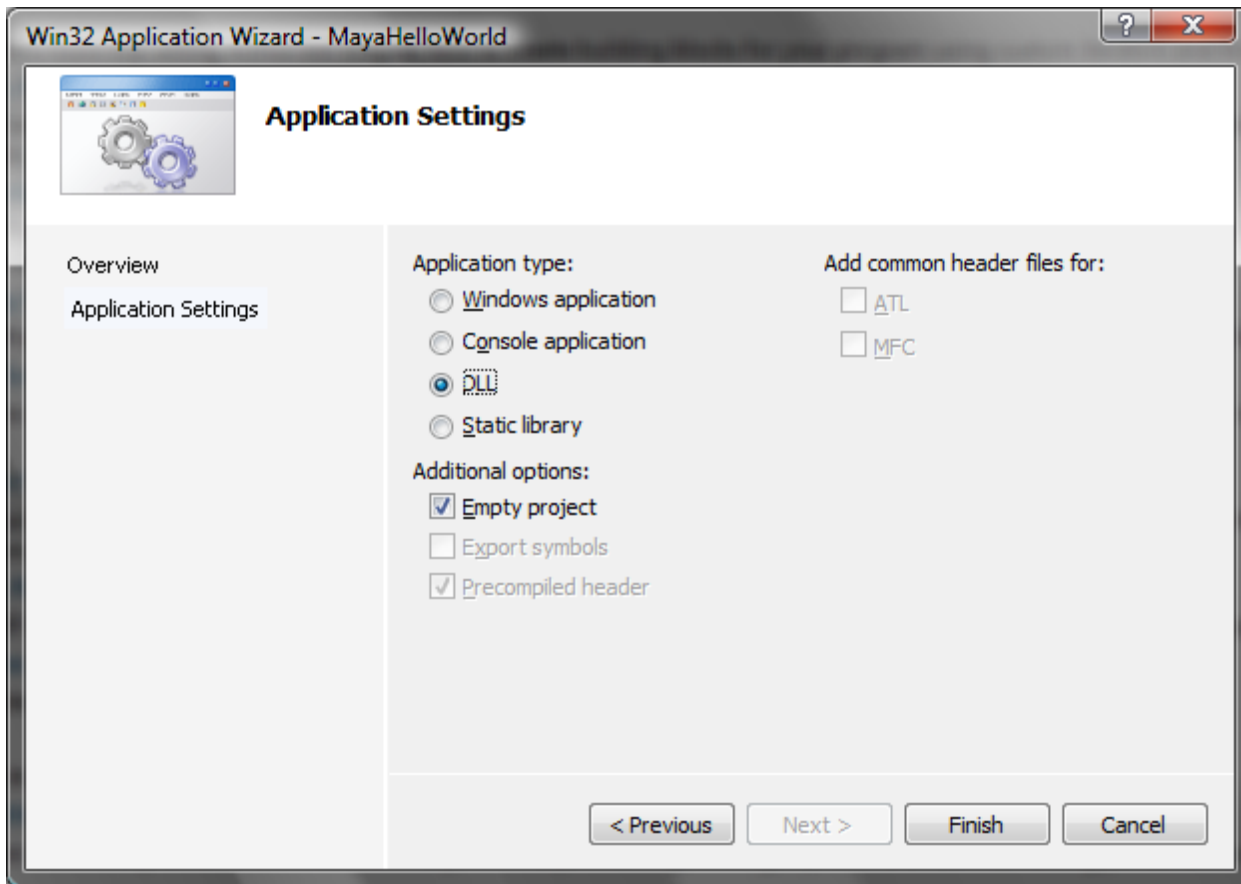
Win32 Application Wizard - MayaHelloWorld

?

X

Application Settings

Overview

Application Settings

Application type:

Windows application

Console application

DLL

Static library

Additional options:

Empty project

Export symbols

Precompiled header

Add common header files for:

ATL

MFC

< Previous

Next >

Finish

Cancel